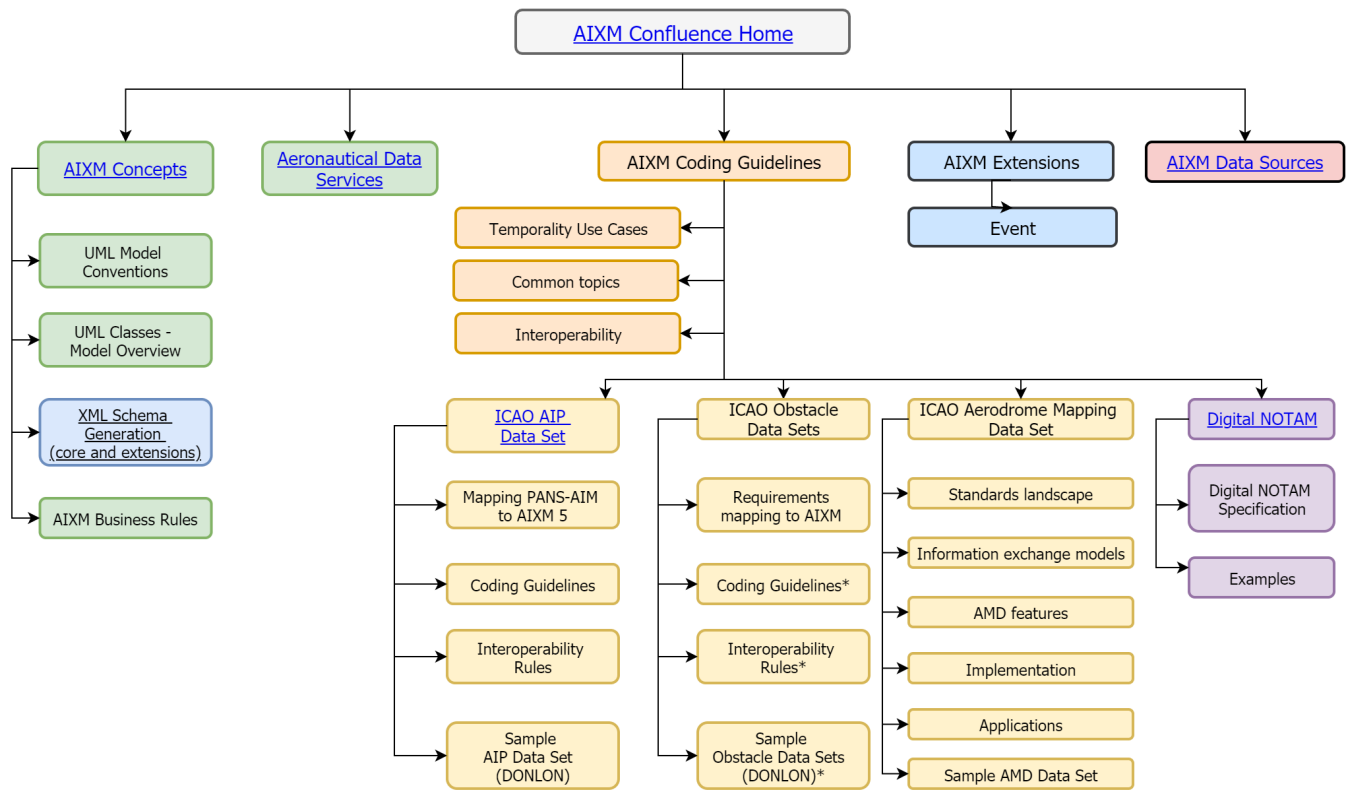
AIXM Confluence Home

AIXM Concepts

UML Model Conventions

UML Classes - Model Overview

XML Schema Generation (core and extensions)

AIXM Business Rules

Aeronautical Data Services

AIXM Coding Guidelines

Temporality Use Cases

Common topics

Interoperability

ICAO AIP Data Set

Mapping PANS-AIM to AIXM 5

Coding Guidelines

Interoperability Rules

Sample AIP Data Set (DONLON)

ICAO Obstacle Data Sets

Requirements mapping to AIXM

Coding Guidelines*

Interoperability Rules*

Sample Obstacle Data Sets (DONLON)*

ICAO Aerodrome Mapping Data Set

Standards landscape

Information exchange models

AMD features

Implementation

Applications

Sample AMD Data Set

AIXM Extensions

Event

AIXM Data Sources

Digital NOTAM

Digital NOTAM Specification

Examples